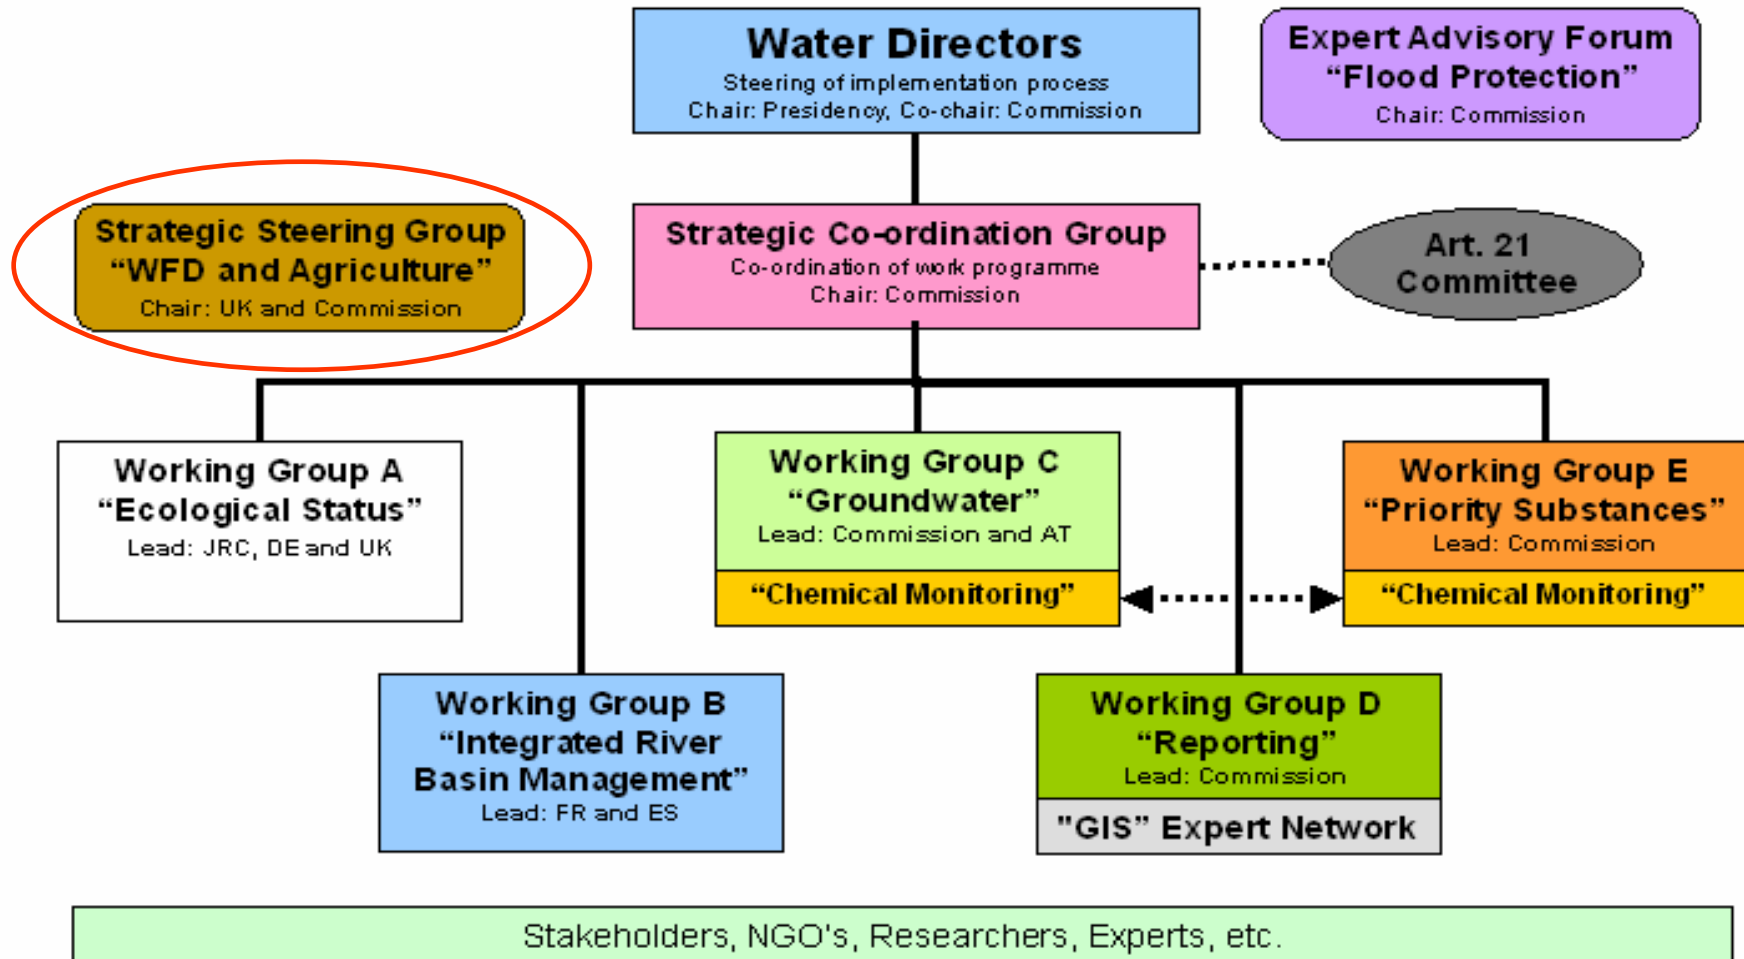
Water Directors
Steering of implementation process
Chair: Presidency, Co-chair: Commission

Expert Advisory Forum
“Flood Protection”
Chair: Commission

Strategic Steering Group
“WFD and Agriculture”
Chair: UK and Commission

Strategic Co-ordination Group
Co-ordination of work programme
Chair: Commission

Art. 21
Committee

Working Group A
“Ecological Status”
Lead: JRC, DE and UK

Working Group C
“Groundwater”
Lead: Commission and AT
“Chemical Monitoring”

Working Group E
“Priority Substances”
Lead: Commission
“Chemical Monitoring”

Working Group B
“Integrated River Basin Management”
Lead: FR and ES

Working Group D
“Reporting”
Lead: Commission
"GIS” Expert Network

Stakeholders, NGO's, Researchers, Experts, etc.